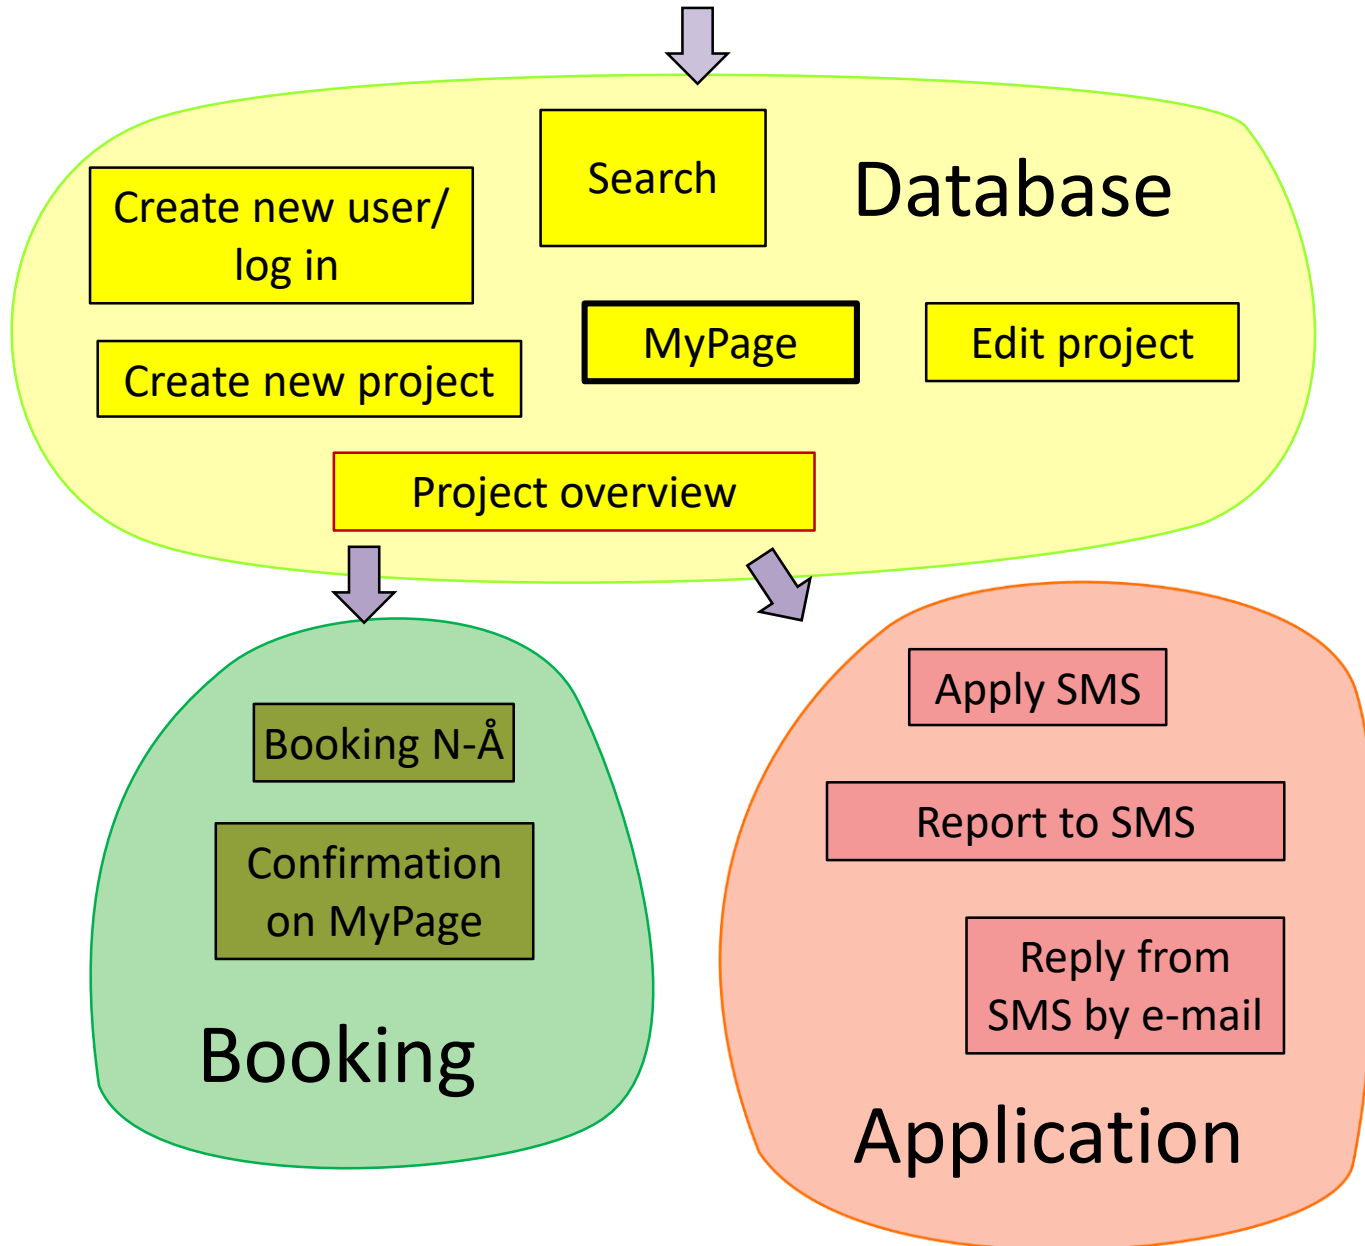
Create new user/ log in

Search

Database

Create new project

MyPage

Edit project

Project overview

Booking N-Å

Confirmation on MyPage

Booking

Apply SMS

Report to SMS

Reply from SMS by e-mail

Application